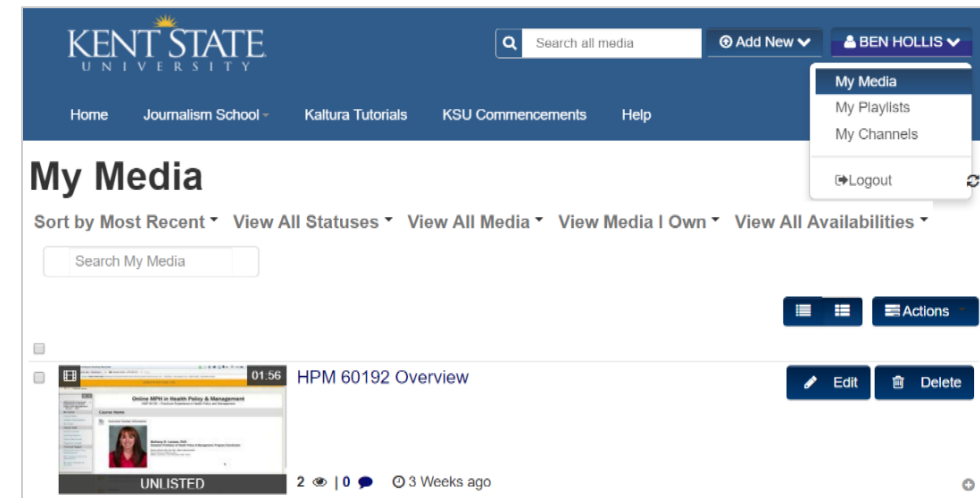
KENT STATE
UNIVERSITY

Search all media

Add New

BEN HOLLIS

My Media
My Playlists
My Channels

Logout

Home
Journalism School
Kaltura Tutorials
KSU Commencements
Help

My Media

Sort by Most Recent
View All Statuses
View All Media
View Media I Own
View All Availabilities

Search My Media

Actions

01:56

Online MPH in Health Policy & Management

Course Home

UNLISTED

HPM 60192 Overview

Edit
Delete

2 | 0
3 Weeks ago